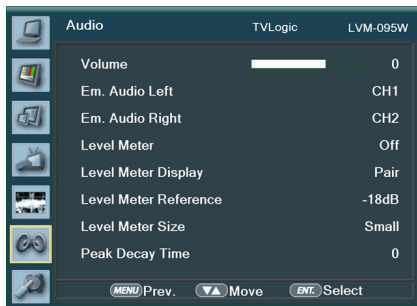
Audio TVLogic LVM-095W

| | |
|---|---|
| Volume | 0 |
| Em. Audio Left | CH1 |
| Em. Audio Right | CH2 |
| Level Meter | Off |
| Level Meter Display | Pair |
| Level Meter Reference | -18dB |
| Level Meter Size | Small |
| Peak Decay Time | 0 |

MENU Prev. ▼▲ Move ENT. Select